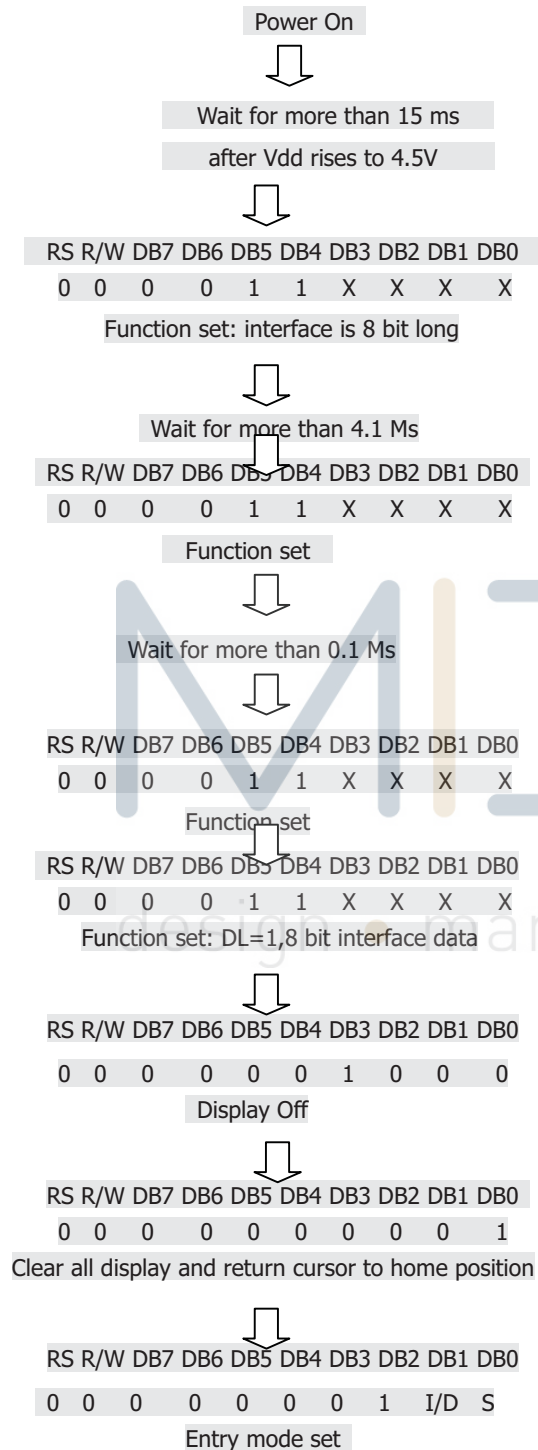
Power On

Wait for more than 15 ms

after Vdd rises to 4.5V

| RS | R/W | DB7 | DB6 | DB5 | DB4 | DB3 | DB2 | DB1 | DB0 |
|---|---|---|---|---|---|---|---|---|---|
| 0 | 0 | 0 | 0 | 1 | 1 | X | X | X | X |

Function set: interface is 8 bit long

Wait for more than 4.1 Ms

| RS | R/W | DB7 | DB6 | DB5 | DB4 | DB3 | DB2 | DB1 | DB0 |
|---|---|---|---|---|---|---|---|---|---|
| 0 | 0 | 0 | 0 | 1 | 1 | X | X | X | X |

Function set

Wait for more than 0.1 Ms

| RS | R/W | DB7 | DB6 | DB5 | DB4 | DB3 | DB2 | DB1 | DB0 |
|---|---|---|---|---|---|---|---|---|---|
| 0 | 0 | 0 | 0 | 1 | 1 | X | X | X | X |

Function set

| RS | R/W | DB7 | DB6 | DB5 | DB4 | DB3 | DB2 | DB1 | DB0 |
|---|---|---|---|---|---|---|---|---|---|
| 0 | 0 | 0 | 0 | 1 | 1 | X | X | X | X |

Function set: DL=1,8 bit interface data

design • man

| RS | R/W | DB7 | DB6 | DB5 | DB4 | DB3 | DB2 | DB1 | DB0 |
|---|---|---|---|---|---|---|---|---|---|
| 0 | 0 | 0 | 0 | 0 | 0 | 1 | 0 | 0 | 0 |

Display Off

| RS | R/W | DB7 | DB6 | DB5 | DB4 | DB3 | DB2 | DB1 | DB0 |
|---|---|---|---|---|---|---|---|---|---|
| 0 | 0 | 0 | 0 | 0 | 0 | 0 | 0 | 0 | 1 |

Clear all display and return cursor to home position

| RS | R/W | DB7 | DB6 | DB5 | DB4 | DB3 | DB2 | DB1 | DB0 |
|---|---|---|---|---|---|---|---|---|---|
| 0 | 0 | 0 | 0 | 0 | 0 | 0 | 1 | I/D | S |

Entry mode set